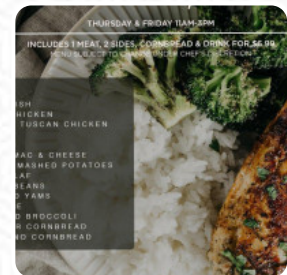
THURSDAY & FRIDAY 11AM-3PM

INCLUDES 1 MEAT, 2 SIDES, CORNBREAD & DRINK FOR $6.99
MENU SUBJECT TO CHANGE UNDER CHEF'S DISCRETION

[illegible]ISH
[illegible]HICKEN
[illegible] TUSCAN CHICKEN

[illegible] MAC & CHEESE
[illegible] MASHED POTATOES
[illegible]LAF
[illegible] BEANS
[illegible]D YAMS
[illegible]
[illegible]D BROCCOLI
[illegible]R CORNBREAD
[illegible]D CORNBREAD